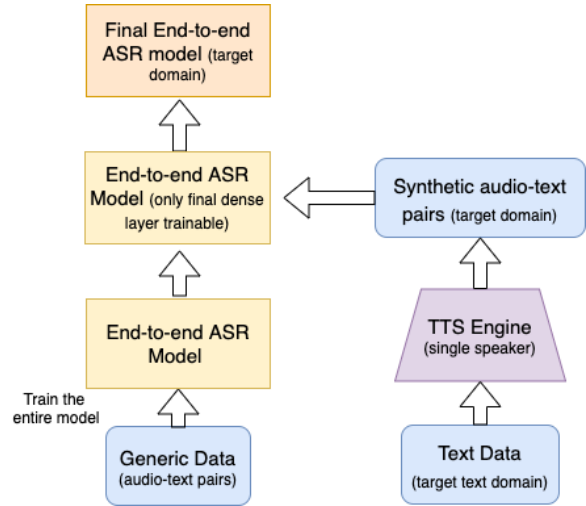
Final End-to-end ASR model (target domain)

End-to-end ASR Model (only final dense layer trainable)

Synthetic audio-text pairs (target domain)

End-to-end ASR Model

TTS Engine (single speaker)

Train the entire model

Generic Data (audio-text pairs)

Text Data (target text domain)